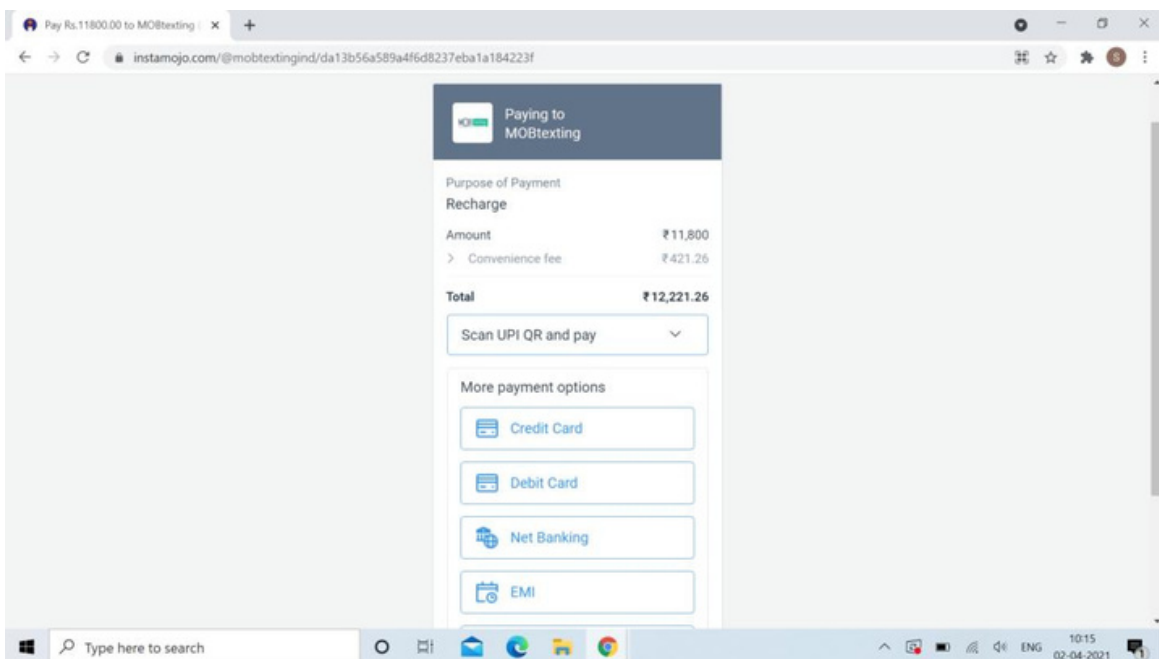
Pay Rs.11800.00 to MOBtexting | ×

instamojo.com/@mobtextingind/da13b56a589a4f6d8237eba1a184223f

Paying to
MOBtexting

Purpose of Payment
Recharge

Amount ₹11,800
> Convenience fee ₹421.26

Total ₹12,221.26

Scan UPI QR and pay

More payment options

Credit Card

Debit Card

Net Banking

EMI

Type here to search

ENG 10:15 02-04-2021